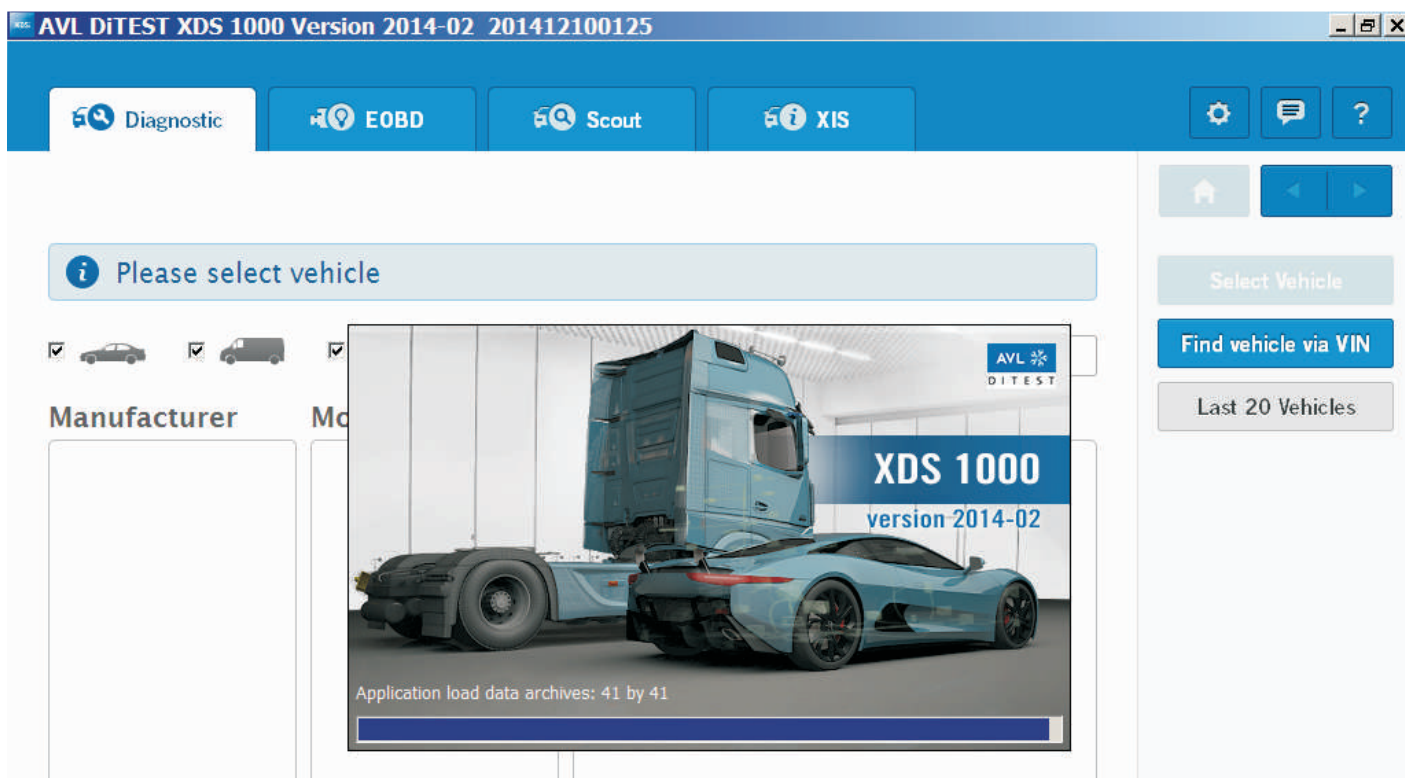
AVL DiTEST XDS 1000 Version 2014-02 201412100125

Diagnostic
EOBD
Scout
XIS

?

Please select vehicle

Select Vehicle
Find vehicle via VIN
Last 20 Vehicles

Manufacturer
Mo

AVL
DITEST

XDS 1000
version 2014-02

Application load data archives: 41 by 41